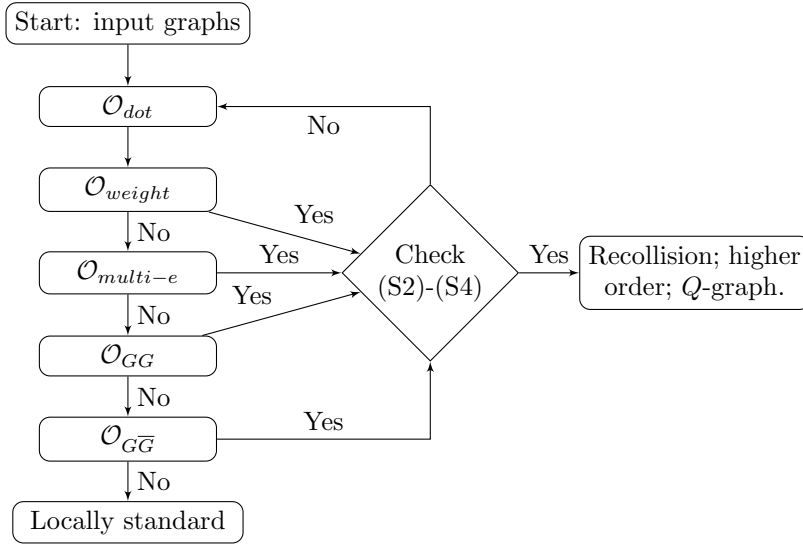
Start: input graphs

$\mathcal{O}_{dot}$

No

$\mathcal{O}_{weight}$

Yes

No

Yes

Check (S2)-(S4)

Yes

Recollision; higher order; $Q$-graph.

$\mathcal{O}_{multi-e}$

Yes

No

$\mathcal{O}_{GG}$

No

$\mathcal{O}_{G\overline{G}}$

Yes

No

Locally standard